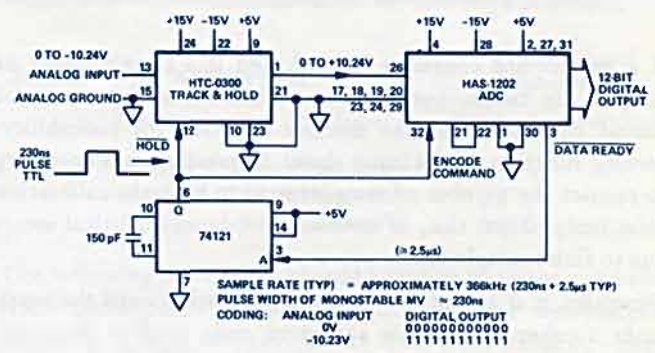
+15V -15V +5V
24 22 9
0 TO -10.24V
ANALOG INPUT 13
ANALOG GROUND 15
HTC-0300
TRACK & HOLD
1
0 TO +10.24V
21
17, 18, 19, 20
23, 24, 29
10 23
12
HOLD
230ns PULSE TTL
6
+15V -15V +5V
4 28 2, 27, 31
26
HAS-1202
ADC
32
21 22 1 30 3
12 BIT DIGITAL OUTPUT
ENCODE COMMAND
DATA READY
10 Q
150 pF
11
74121
9
14
+5V
3
A
7
(≈ 2.5μs)
SAMPLE RATE (TYP) = APPROXIMATELY 366kHz (230ns + 2.5μs TYP)
PULSE WIDTH OF MONOSTABLE MV ≈ 230ns
CODING: ANALOG INPUT DIGITAL OUTPUT
0V 000000000000
-10.23V 111111111111